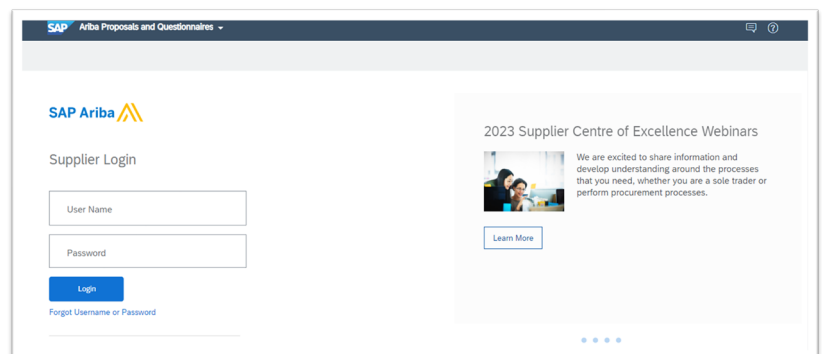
SAP Ariba Proposals and Questionnaires

SAP Ariba

Supplier Login

User Name

Password

Login

Forgot Username or Password

2023 Supplier Centre of Excellence Webinars

We are excited to share information and develop understanding around the processes that you need, whether you are a sole trader or perform procurement processes.

Learn More